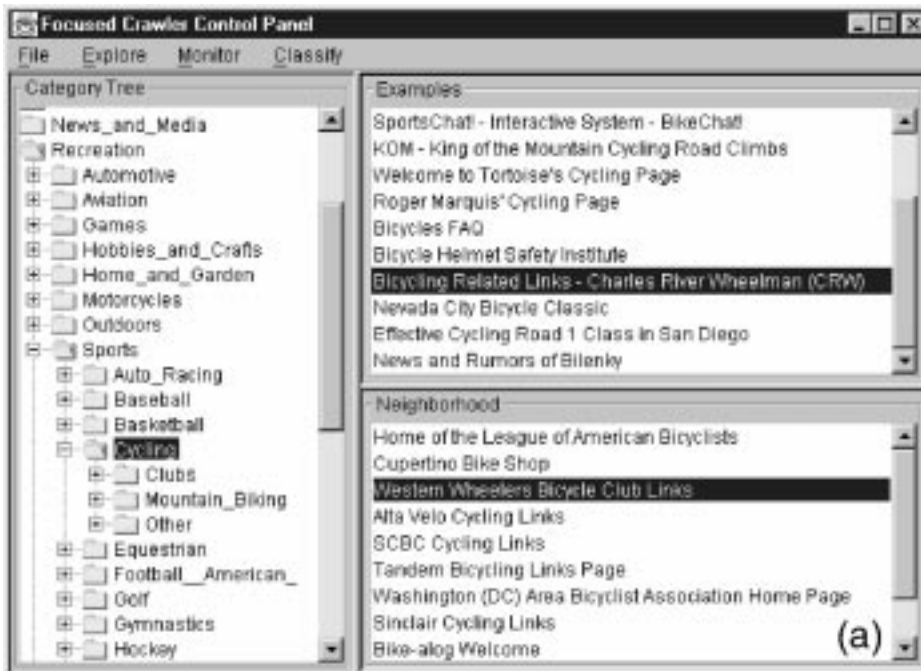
Focused Crawler Control Panel

File Explore Monitor Classify

Category Tree

News_and_Media
Recreation
Automotive
Aviation
Games
Hobbies_and_Crafts
Home_and_Garden
Motorcycles
Outdoors
Sports
Auto_Racing
Baseball
Basketball
Cycling
Clubs
Mountain_Biking
Other
Equestrian
Football__American_
Golf
Gymnastics
Hockey

Examples

SportsChat! - Interactive System - BikeChat!
KOM - King of the Mountain Cycling Road Climbs
Welcome to Tortoise's Cycling Page
Roger Marquis' Cycling Page
Bicycles FAQ
Bicycle Helmet Safety Institute
Bicycling Related Links - Charles River Wheelman (CRW)
Nevada City Bicycle Classic
Effective Cycling Road 1 Class in San Diego
News and Rumors of Bilenky

Neighborhood

Home of the League of American Bicyclists
Cupertino Bike Shop
Western Wheelers Bicycle Club Links
Alta Velo Cycling Links
SCBC Cycling Links
Tandem Bicycling Links Page
Washington (DC) Area Bicyclist Association Home Page
Sinclair Cycling Links
Bike-alog Welcome

(a)